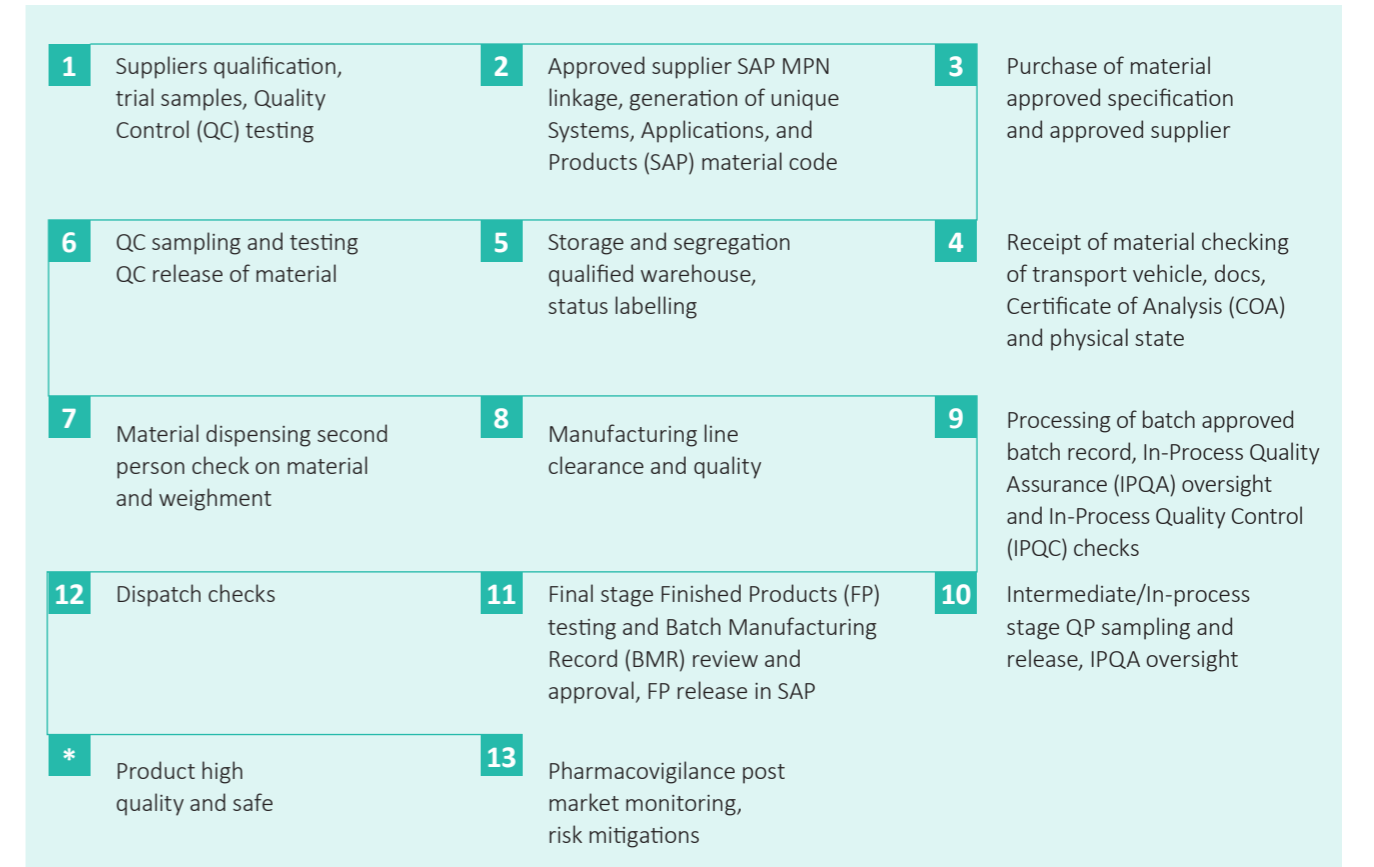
1
Suppliers qualification, trial samples, Quality Control (QC) testing

2
Approved supplier SAP MPN linkage, generation of unique Systems, Applications, and Products (SAP) material code

3
Purchase of material approved specification and approved supplier

6
QC sampling and testing QC release of material

5
Storage and segregation qualified warehouse, status labelling

4
Receipt of material checking of transport vehicle, docs, Certificate of Analysis (COA) and physical state

7
Material dispensing second person check on material and weighment

8
Manufacturing line clearance and quality

9
Processing of batch approved batch record, In-Process Quality Assurance (IPQA) oversight and In-Process Quality Control (IPQC) checks

12
Dispatch checks

11
Final stage Finished Products (FP) testing and Batch Manufacturing Record (BMR) review and approval, FP release in SAP

10
Intermediate/In-process stage QP sampling and release, IPQA oversight

*
Product high quality and safe

13
Pharmacovigilance post market monitoring, risk mitigations